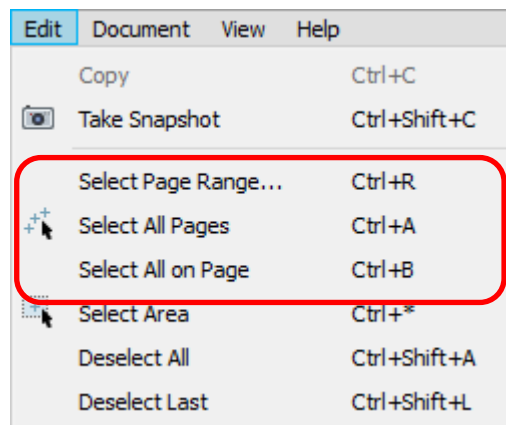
Edit Document View Help

Copy Ctrl+C
Take Snapshot Ctrl+Shift+C
Select Page Range... Ctrl+R
Select All Pages Ctrl+A
Select All on Page Ctrl+B
Select Area Ctrl+*
Deselect All Ctrl+Shift+A
Deselect Last Ctrl+Shift+L